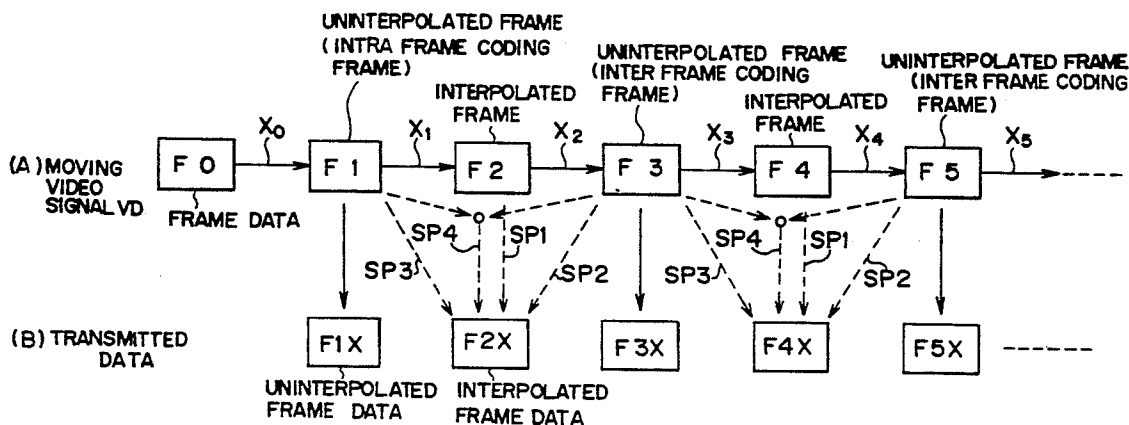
UNINTERPOLATED FRAME (INTRA FRAME CODING FRAME)

INTERPOLATED FRAME

UNINTERPOLATED FRAME (INTER FRAME CODING FRAME)

INTERPOLATED FRAME

UNINTERPOLATED FRAME (INTER FRAME CODING FRAME)

(A) MOVING VIDEO SIGNAL VD

F 0

$X_0$

F 1

$X_1$

F 2

$X_2$

F 3

$X_3$

F 4

$X_4$

F 5

$X_5$

FRAME DATA

SP4

SP1

SP3

SP2

SP4

SP1

SP3

SP2

(B) TRANSMITTED DATA

F1X

F2X

F3X

F4X

F5X

UNINTERPOLATED FRAME DATA

INTERPOLATED FRAME DATA